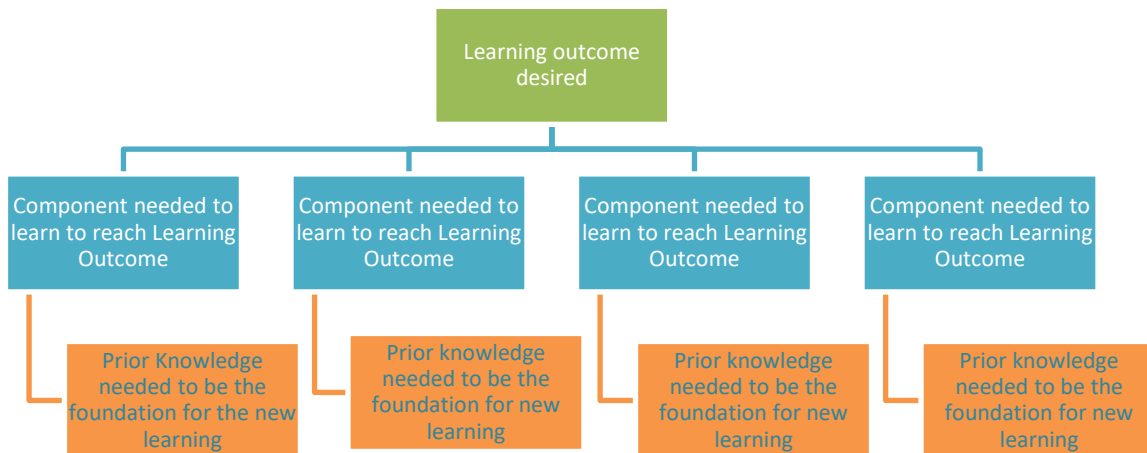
Learning outcome desired

Component needed to learn to reach Learning Outcome

Component needed to learn to reach Learning Outcome

Component needed to learn to reach Learning Outcome

Component needed to learn to reach Learning Outcome

Prior Knowledge needed to be the foundation for the new learning

Prior knowledge needed to be the foundation for new learning

Prior knowledge needed to be the foundation for new learning

Prior knowledge needed to be the foundation for new learning